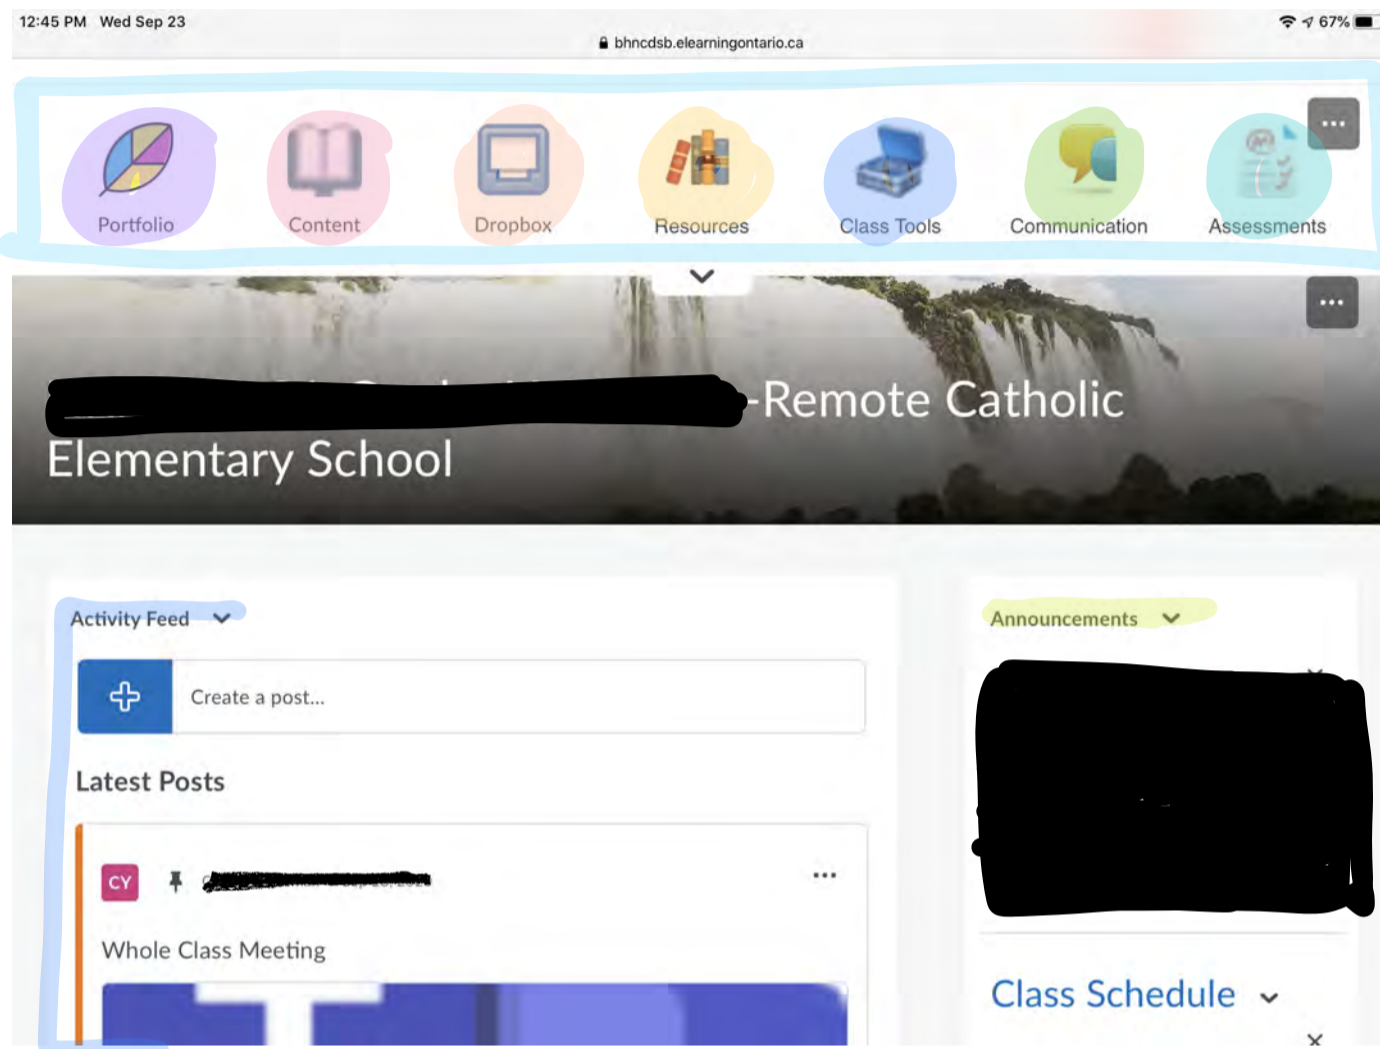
12:45 PM Wed Sep 23
bhncdsb.elearningontario.ca
67%

Portfolio
Content
Dropbox
Resources
Class Tools
Communication
Assessments
...

...
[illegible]-Remote Catholic Elementary School

Activity Feed

Create a post...

Latest Posts

CY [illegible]
...

Whole Class Meeting

Announcements

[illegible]

Class Schedule